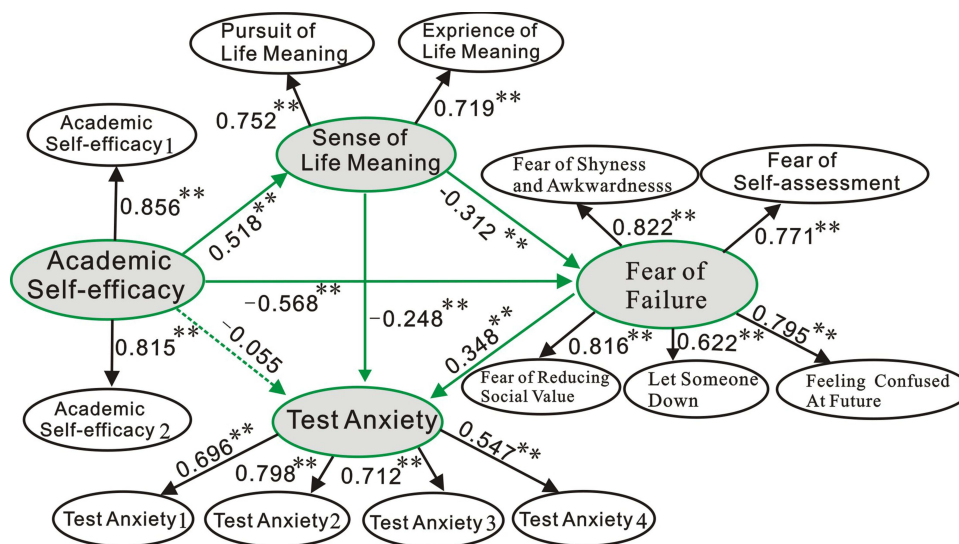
Pursuit of Life Meaning

Exprience of Life Meaning

0.752**

0.719**

Academic Self-efficacy1

Sense of Life Meaning

0.856**

Fear of Shyness and Awkwardnesss

Fear of Self-assessment

-0.312 **

0.822**

0.518**

0.771**

Academic Self-efficacy

Fear of Failure

-0.568**

-0.248**

0.815**

-0.055

0.348**

0.795**

0.816**

0.622**

Fear of Reducing Social Value

Let Someone Down

Feeling Confused At Future

Academic Self-efficacy 2

Test Anxiety

0.696**

0.547**

0.798**

0.712**

Test Anxiety1

Test Anxiety2

Test Anxiety 3

Test Anxiety 4